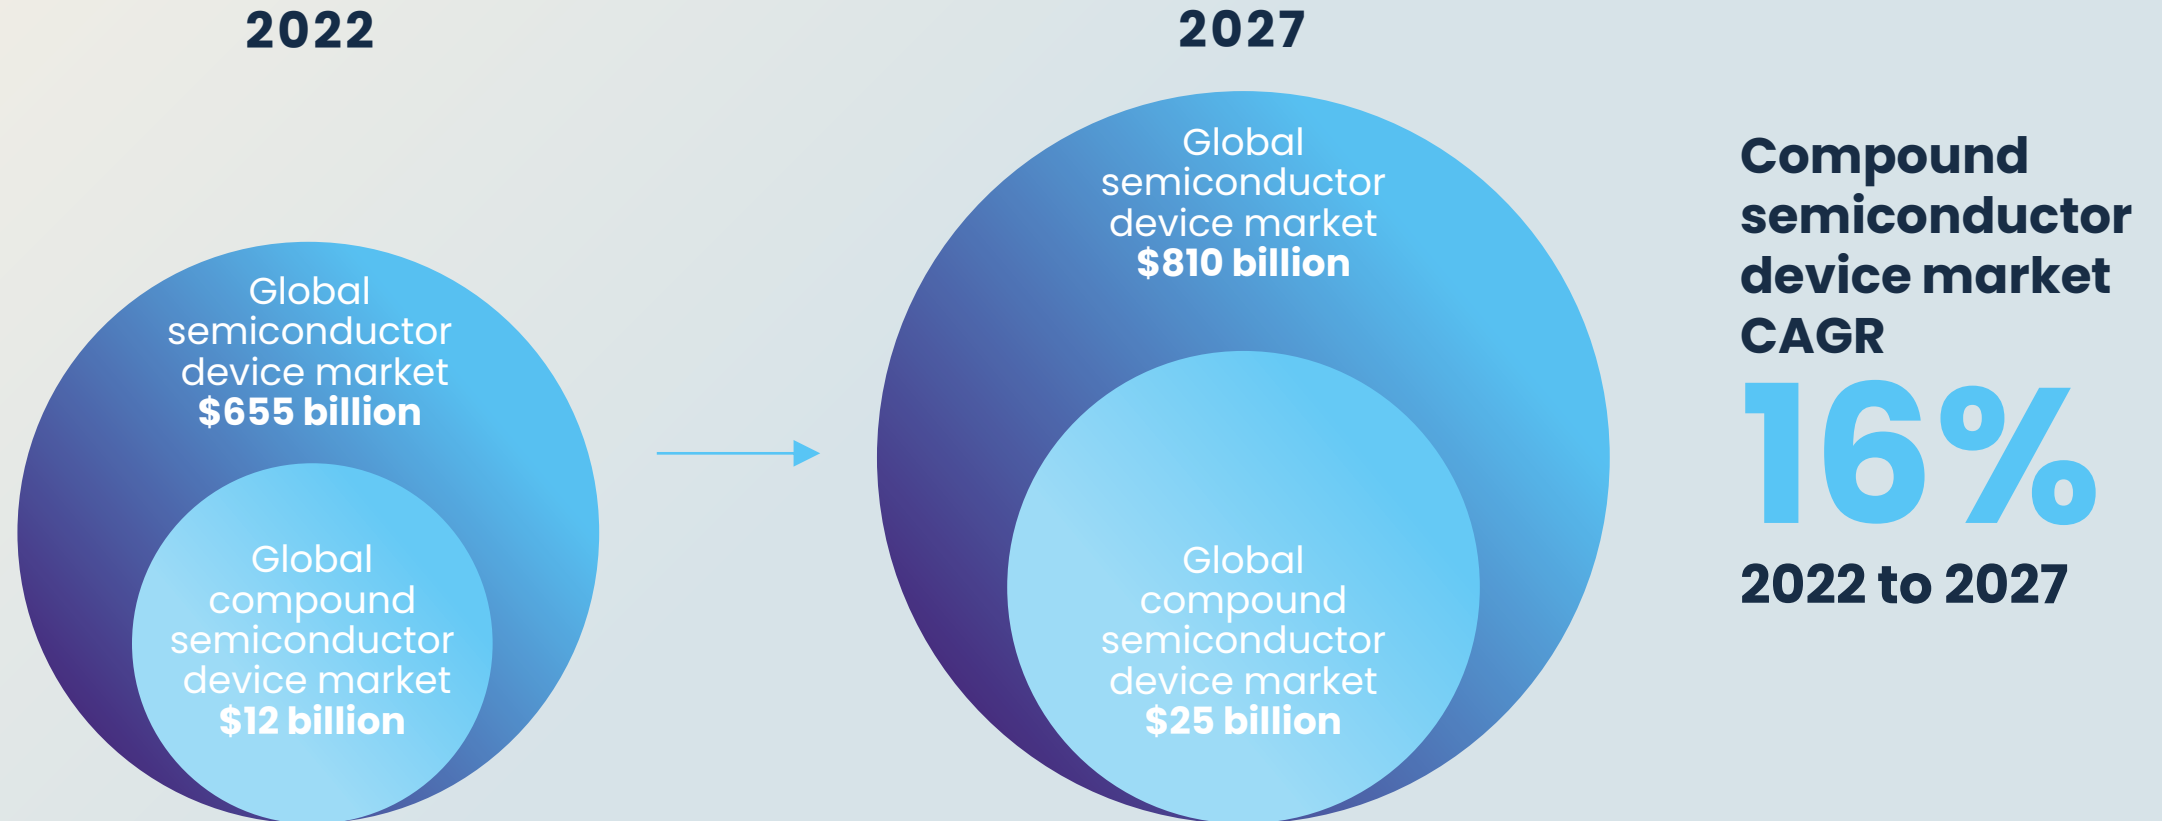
2022

Global semiconductor device market
$655 billion

Global compound semiconductor device market
$12 billion

2027

Global semiconductor device market
$810 billion

Global compound semiconductor device market
$25 billion

Compound semiconductor device market CAGR

16%

2022 to 2027